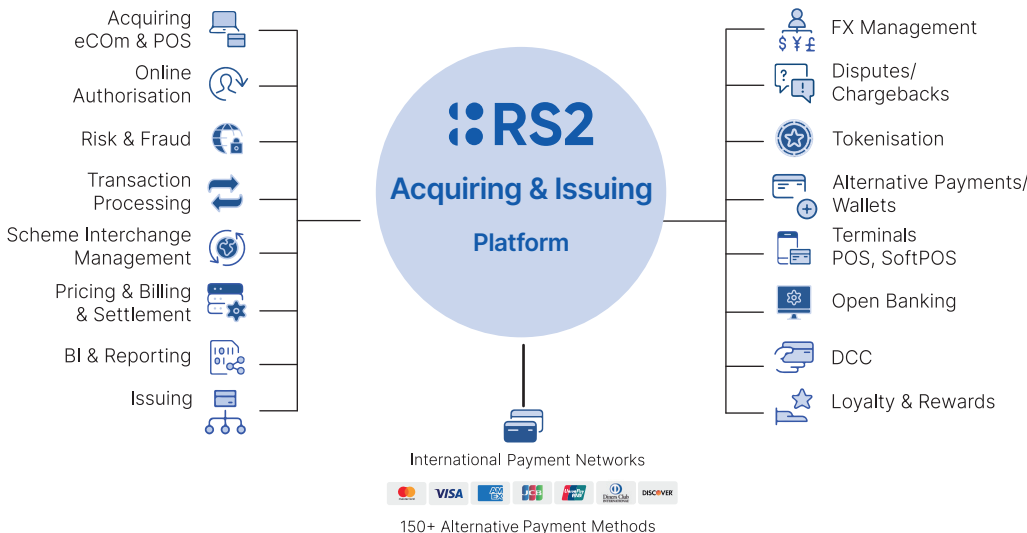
Acquiring eCOm & POS

Online Authorisation

Risk & Fraud

Transaction Processing

Scheme Interchange Management

Pricing & Billing & Settlement

BI & Reporting

Issuing

RS2

Acquiring & Issuing

Platform

$ ¥ £

FX Management

Disputes/ Chargebacks

Tokenisation

Alternative Payments/ Wallets

Terminals POS, SoftPOS

Open Banking

DCC

Loyalty & Rewards

International Payment Networks

VISA

AM EX

JCB

UnionPay

Diners Club INTERNATIONAL

DISCOVER

150+ Alternative Payment Methods